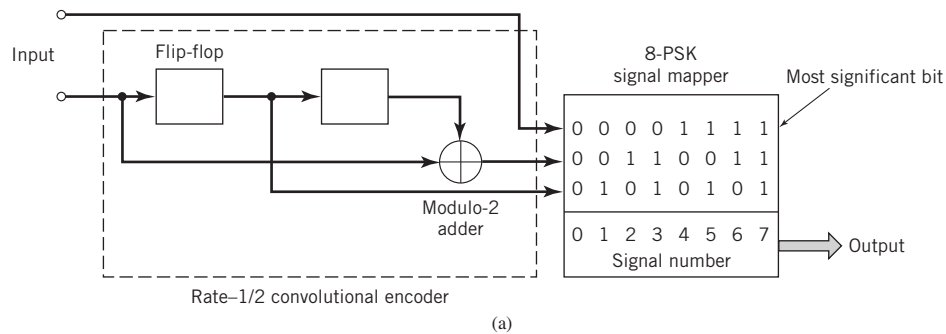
Input

Flip-flop

8-PSK
signal mapper

Most significant bit

| 0 | 0 | 0 | 0 | 1 | 1 | 1 | 1 |
|---|---|---|---|---|---|---|---|
| 0 | 0 | 1 | 1 | 0 | 0 | 1 | 1 |
| 0 | 1 | 0 | 1 | 0 | 1 | 0 | 1 |

Modulo-2
adder

0 1 2 3 4 5 6 7
Signal number

Output

Rate–1/2 convolutional encoder

(a)